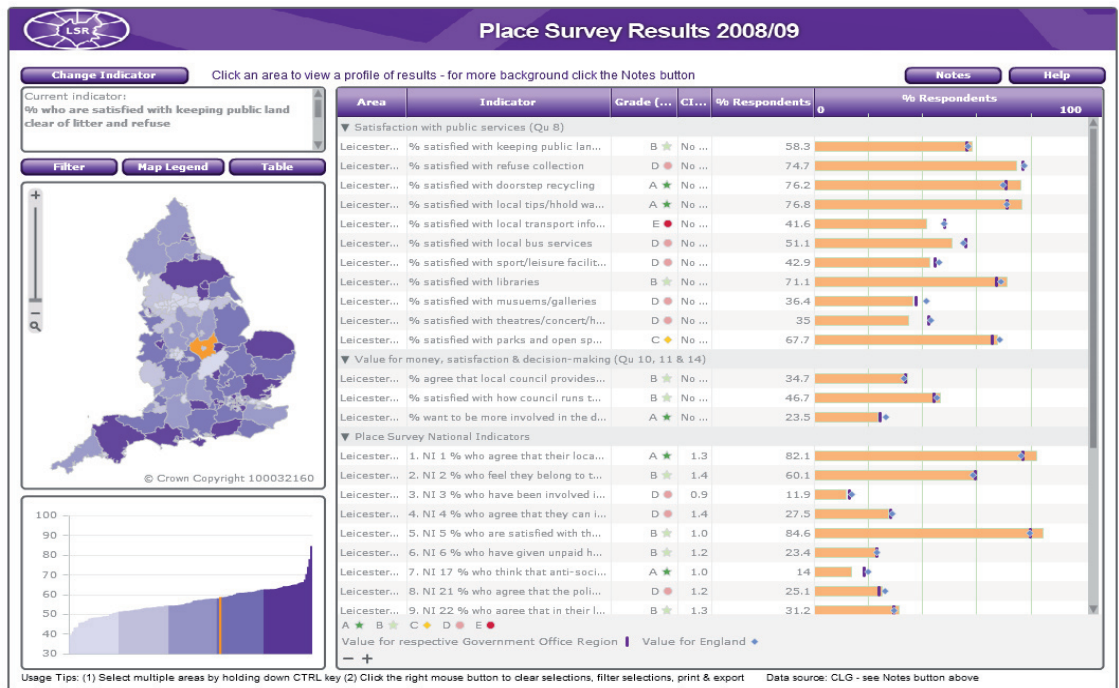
LSR

Place Survey Results 2008/09

Change Indicator

Click an area to view a profile of results - for more background click the Notes button

Notes

Help

Current indicator:
% who are satisfied with keeping public land clear of litter and refuse

Filter

Map Legend

Table

© Crown Copyright 100032160

100
90
80
70
60
50
40

| Area | Indicator | Grade (... | CI... | % Respondents | % Respondents 0 100 |
|---|---|---|---|---|---|
| ▼ Satisfaction with public services (Qu 8) | | | | | |
| Leicester... | % satisfied with keeping public lan... | B | No ... | 58.3 | |
| Leicester... | % satisfied with refuse collection | D | No ... | 74.7 | |
| Leicester... | % satisfied with doorstep recycling | A | No ... | 76.2 | |
| Leicester... | % satisfied with local tips/hhold wa... | A | No ... | 76.8 | |
| Leicester... | % satisfied with local transport info... | E | No ... | 41.6 | |
| Leicester... | % satisfied with local bus services | D | No ... | 51.1 | |
| Leicester... | % satisfied with sport/leisure facilit... | D | No ... | 42.9 | |
| Leicester... | % satisfied with libraries | B | No ... | 71.1 | |
| Leicester... | % satisfied with musuems/galleries | D | No ... | 36.4 | |
| Leicester... | % satisfied with theatres/concert/h... | D | No ... | 35 | |
| Leicester... | % satisfied with parks and open sp... | C | No ... | 67.7 | |
| ▼ Value for money, satisfaction & decision-making (Qu 10, 11 & 14) | | | | | |
| Leicester... | % agree that local council provides... | B | No ... | 34.7 | |
| Leicester... | % satisfied with how council runs t... | B | No ... | 46.7 | |
| Leicester... | % want to be more involved in the d... | A | No ... | 23.5 | |
| ▼ Place Survey National Indicators | | | | | |
| Leicester... | 1. NI 1 % who agree that their loca... | A | 1.3 | 82.1 | |
| Leicester... | 2. NI 2 % who feel they belong to t... | B | 1.4 | 60.1 | |
| Leicester... | 3. NI 3 % who have been involved i... | D | 0.9 | 11.9 | |
| Leicester... | 4. NI 4 % who agree that they can i... | D | 1.4 | 27.5 | |
| Leicester... | 5. NI 5 % who are satisfied with th... | B | 1.0 | 84.6 | |
| Leicester... | 6. NI 6 % who have given unpaid h... | B | 1.2 | 23.4 | |
| Leicester... | 7. NI 17 % who think that anti-soci... | A | 1.0 | 14 | |
| Leicester... | 8. NI 21 % who agree that the poli... | D | 1.2 | 25.1 | |
| Leicester... | 9. NI 22 % who agree that in their l... | B | 1.3 | 31.2 | |

A B C D E

Value for respective Government Office Region | Value for England

Usage Tips: (1) Select multiple areas by holding down CTRL key (2) Click the right mouse button to clear selections, filter selections, print & export    Data source: CLG - see Notes button above